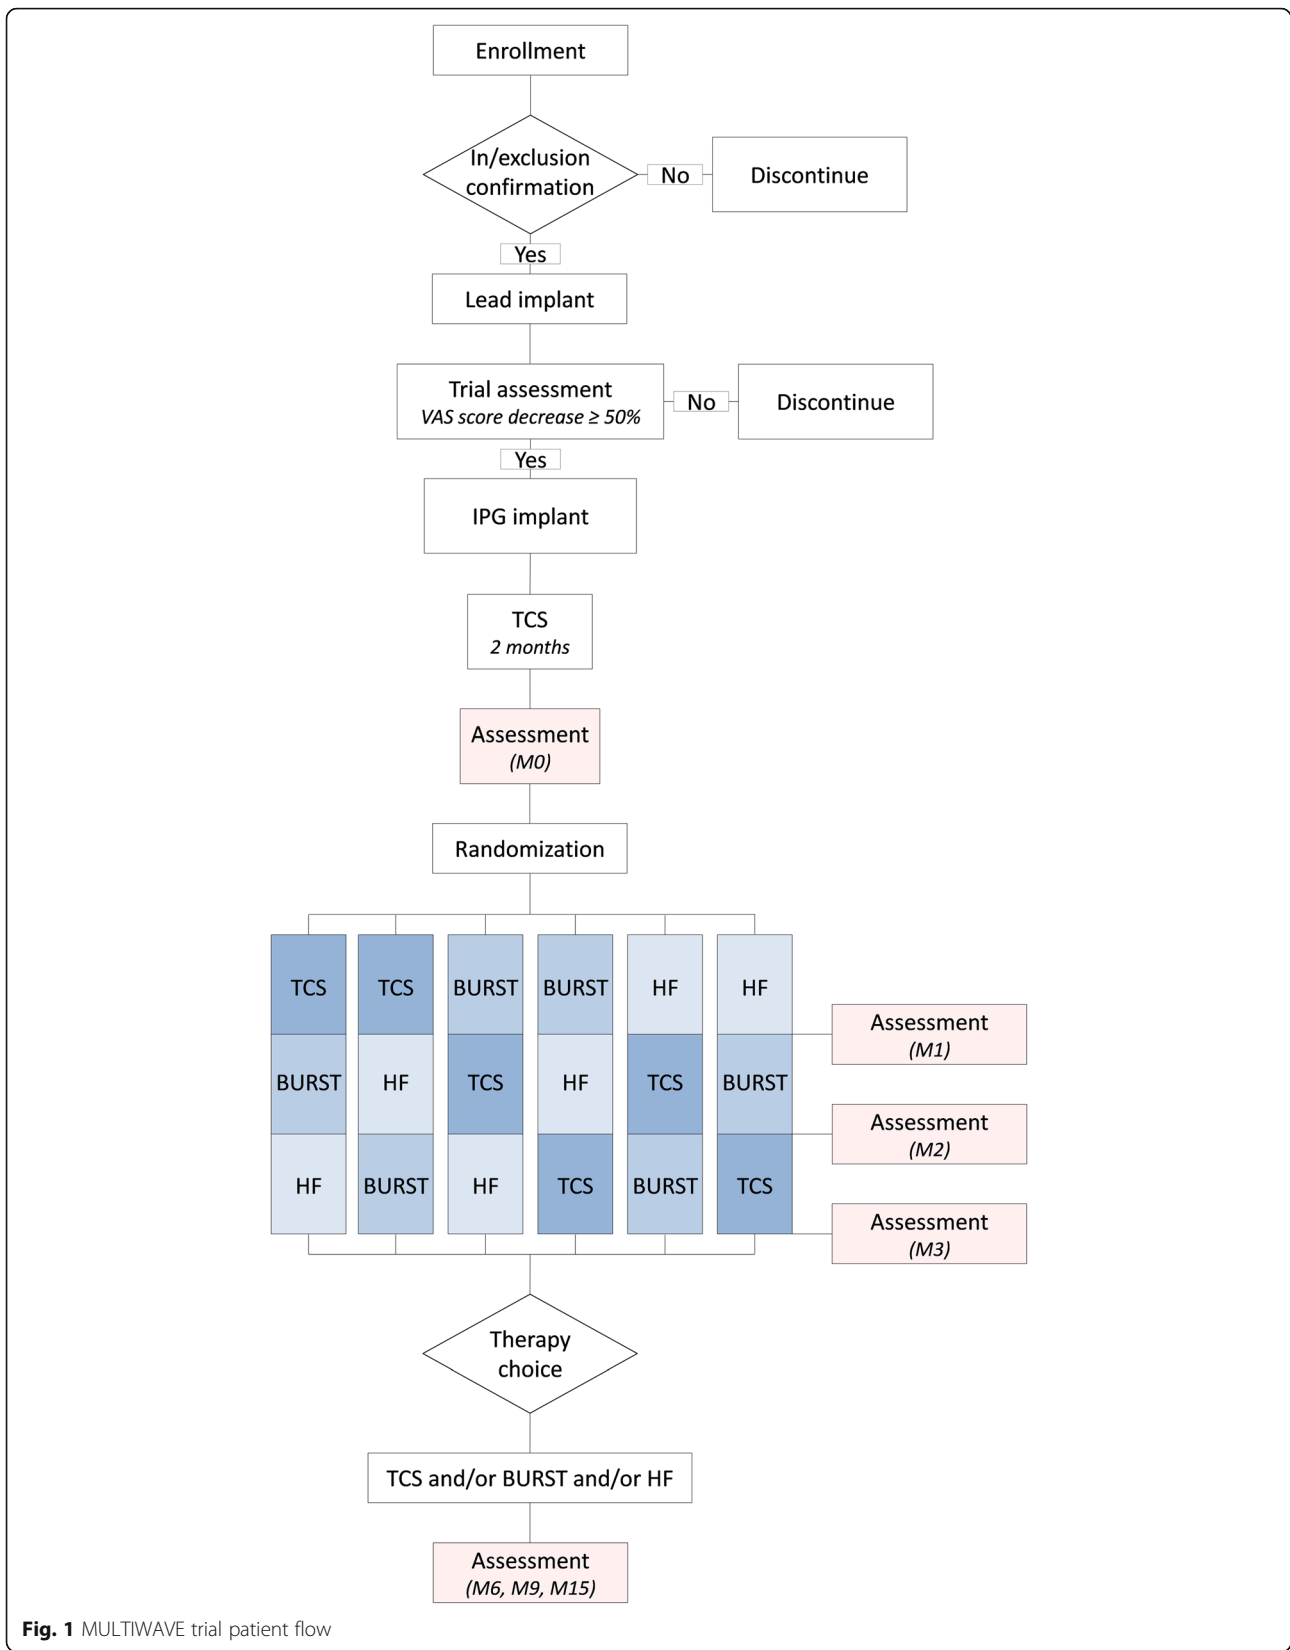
Enrollment

In/exclusion confirmation

No

Discontinue

Yes

Lead implant

Trial assessment
*VAS score decrease ≥ 50%*

No

Discontinue

Yes

IPG implant

TCS
*2 months*

Assessment
*(M0)*

Randomization

| TCS | TCS | BURST | BURST | HF | HF |
|---|---|---|---|---|---|
| BURST | HF | TCS | HF | TCS | BURST |
| HF | BURST | HF | TCS | BURST | TCS |

Assessment
*(M1)*

Assessment
*(M2)*

Assessment
*(M3)*

Therapy choice

TCS and/or BURST and/or HF

Assessment
*(M6, M9, M15)*

**Fig. 1** MULTIWAVE trial patient flow